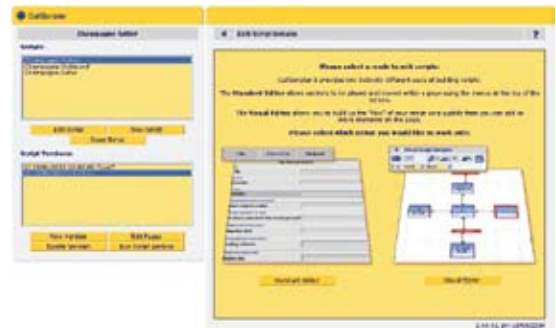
CallScripter

Champagne Sales

Scripts

Champagne Sales

Champagne Outbound

Champagne Sales

Edit Script

New Script

Save Script

Script Versions

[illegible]

New Version

Edit Pages

Delete Version

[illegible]

Edit Script Details

?

Please select a mode to edit scripts

CallScripter 4 provides two distinctly different ways of building scripts.

The Standard Editor allows sections to be placed and moved within a page using the menus at the top of the screen.

The Visual Editor allows you to build up the "flow" of your script and quickly then you can add or move elements on the page.

Please select which editor you would like to work with:

Standard Editor

Visual Editor

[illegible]